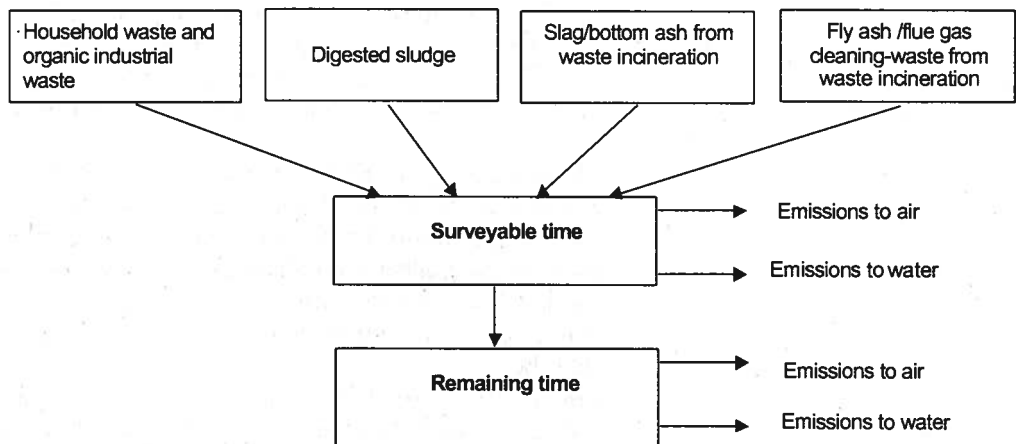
·Household waste and organic industrial waste

Digested sludge

Slag/bottom ash from waste incineration

Fly ash /flue gas cleaning-waste from waste incineration

Surveyable time

Emissions to air

Emissions to water

Remaining time

Emissions to air

Emissions to water